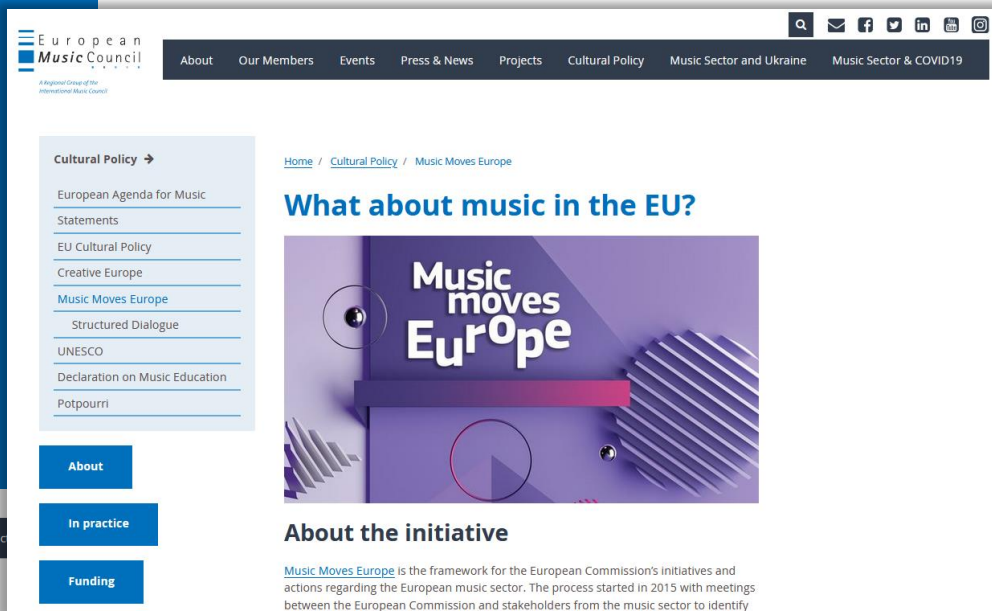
European Music Council

A Regional Group of the International Music Council

About Our Members Events Press & News Projects Cultural Policy Music Sector and Ukraine Music Sector & COVID19

Cultural Policy →

European Agenda for Music

Statements

EU Cultural Policy

Creative Europe

Music Moves Europe

Structured Dialogue

UNESCO

Declaration on Music Education

Potpourri

About

In practice

Funding

Home / Cultural Policy / Music Moves Europe

What about music in the EU?

Music moves Europe

About the initiative

Music Moves Europe is the framework for the European Commission's initiatives and actions regarding the European music sector. The process started in 2015 with meetings between the European Commission and stakeholders from the music sector to identify